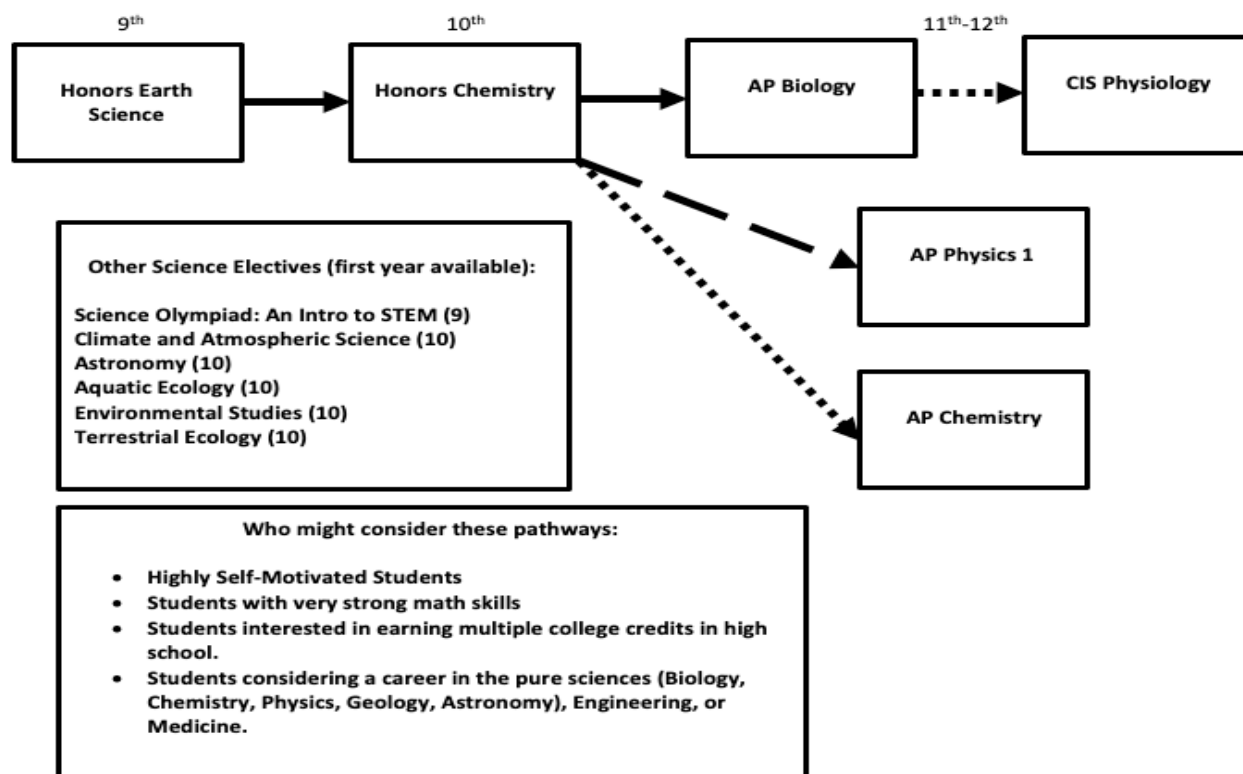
9$^{th}$

10$^{th}$

11$^{th}$-12$^{th}$

Honors Earth Science

Honors Chemistry

AP Biology

CIS Physiology

AP Physics 1

AP Chemistry

Other Science Electives (first year available):

Science Olympiad: An Intro to STEM (9)
Climate and Atmospheric Science (10)
Astronomy (10)
Aquatic Ecology (10)
Environmental Studies (10)
Terrestrial Ecology (10)

Who might consider these pathways:

- Highly Self-Motivated Students
- Students with very strong math skills
- Students interested in earning multiple college credits in high school.
- Students considering a career in the pure sciences (Biology, Chemistry, Physics, Geology, Astronomy), Engineering, or Medicine.